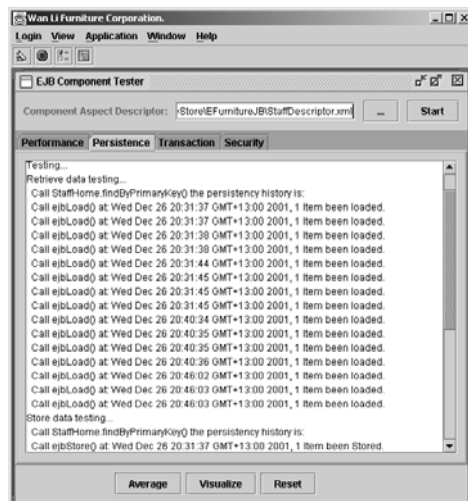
Wan Li Furniture Corporation.

Login View Application Window Help

EJB Component Tester

Component Aspect Descriptor: \Store\EFurnitureJB\StaffDescriptor.xml ... Start

Performance Persistence Transaction Security

Testing...
Retrieve data testing...
Call StaffHome.findByPrimaryKey() the persistency history is:
Call ejbLoad() at: Wed Dec 26 20:31:37 GMT+13:00 2001, 1 item been loaded.
Call ejbLoad() at: Wed Dec 26 20:31:37 GMT+13:00 2001, 1 item been loaded.
Call ejbLoad() at: Wed Dec 26 20:31:38 GMT+13:00 2001, 1 item been loaded.
Call ejbLoad() at: Wed Dec 26 20:31:38 GMT+13:00 2001, 1 item been loaded.
Call ejbLoad() at: Wed Dec 26 20:31:44 GMT+13:00 2001, 1 item been loaded.
Call ejbLoad() at: Wed Dec 26 20:31:45 GMT+13:00 2001, 1 item been loaded.
Call ejbLoad() at: Wed Dec 26 20:31:45 GMT+13:00 2001, 1 item been loaded.
Call ejbLoad() at: Wed Dec 26 20:31:45 GMT+13:00 2001, 1 item been loaded.
Call ejbLoad() at: Wed Dec 26 20:40:34 GMT+13:00 2001, 1 item been loaded.
Call ejbLoad() at: Wed Dec 26 20:40:35 GMT+13:00 2001, 1 item been loaded.
Call ejbLoad() at: Wed Dec 26 20:40:35 GMT+13:00 2001, 1 item been loaded.
Call ejbLoad() at: Wed Dec 26 20:40:36 GMT+13:00 2001, 1 item been loaded.
Call ejbLoad() at: Wed Dec 26 20:46:02 GMT+13:00 2001, 1 item been loaded.
Call ejbLoad() at: Wed Dec 26 20:46:03 GMT+13:00 2001, 1 item been loaded.
Call ejbLoad() at: Wed Dec 26 20:46:03 GMT+13:00 2001, 1 item been loaded.
Store data testing...
Call StaffHome.findByPrimaryKey() the persistency history is:
Call ejbStore() at: Wed Dec 26 20:31:37 GMT+13:00 2001, 1 item been Stored.

Average Visualize Reset